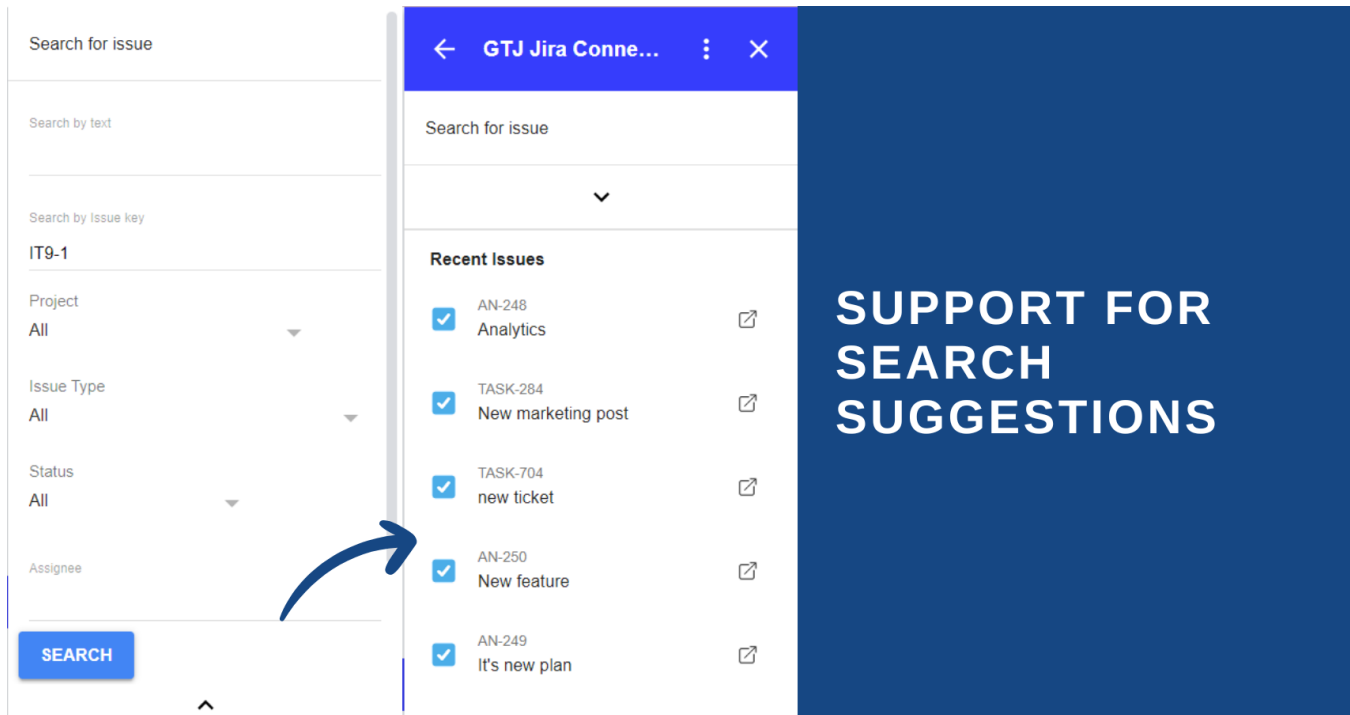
Search for issue

Search by text

Search by Issue key
IT9-1

Project
All

Issue Type
All

Status
All

Assignee

SEARCH

GTJ Jira Conne...

Search for issue

Recent Issues

AN-248
Analytics

TASK-284
New marketing post

TASK-704
new ticket

AN-250
New feature

AN-249
It's new plan

SUPPORT FOR SEARCH SUGGESTIONS